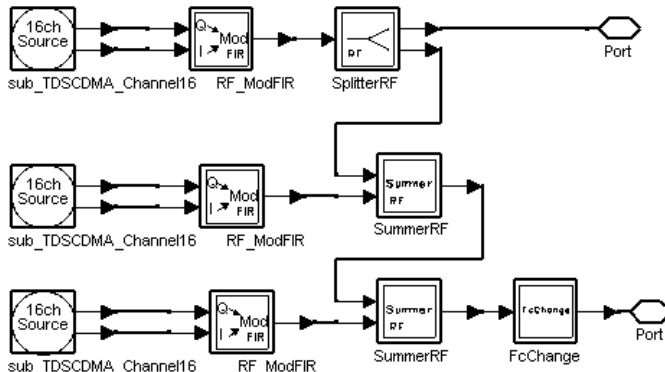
16ch Source
sub_TDSCDMA_Channel16
Q
I
Mod
FIR
RF_ModFIR
RF
SplitterRF
Port

16ch Source
sub_TDSCDMA_Channel16
Q
I
Mod
FIR
RF_ModFIR
Summer
RF
SummerRF

16ch Source
sub_TDSCDMA_Channel16
Q
I
Mod
FIR
RF_ModFIR
Summer
RF
SummerRF
FcChange
FcChange
Port